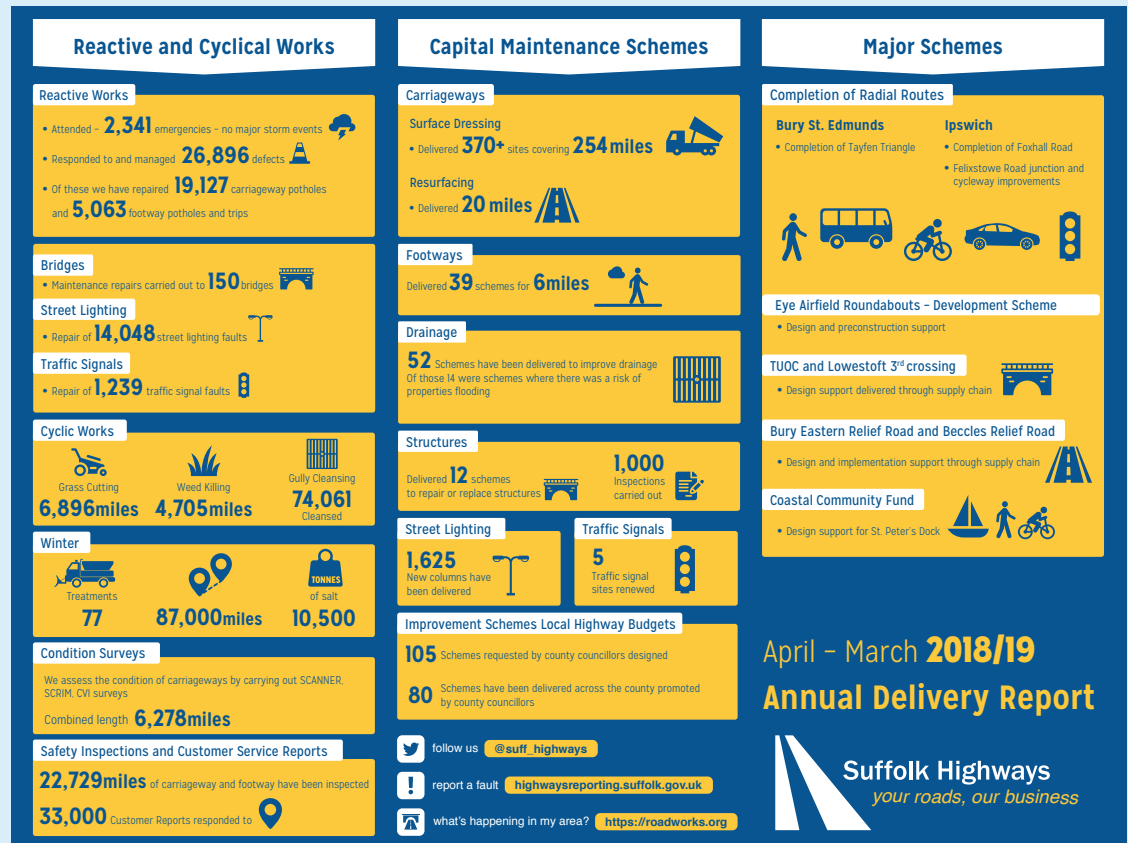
Reactive and Cyclical Works

Reactive Works

• Attended - 2,341 emergencies - no major storm events

• Responded to and managed 26,896 defects

• Of these we have repaired 19,127 carriageway potholes and 5,063 footway potholes and trips

Bridges

• Maintenance repairs carried out to 150 bridges

Street Lighting

• Repair of 14,048 street lighting faults

Traffic Signals

• Repair of 1,239 traffic signal faults

Cyclic Works

Grass Cutting 6,896miles

Weed Killing 4,705miles

Gully Cleansing 74,061 Cleansed

Winter

Treatments 77

87,000miles

TONNES of salt 10,500

Condition Surveys

We assess the condition of carriageways by carrying out SCANNER, SCRIM, CVI surveys

Combined length 6,278miles

Safety Inspections and Customer Service Reports

22,729miles of carriageway and footway have been inspected

33,000 Customer Reports responded to

Capital Maintenance Schemes

Carriageways

Surface Dressing

• Delivered 370+ sites covering 254miles

Resurfacing

• Delivered 20 miles

Footways

Delivered 39 schemes for 6miles

Drainage

52 Schemes have been delivered to improve drainage
Of those 14 were schemes where there was a risk of properties flooding

Structures

Delivered 12 schemes to repair or replace structures

1,000 Inspections carried out

Street Lighting

1,625 New columns have been delivered

Traffic Signals

5 Traffic signal sites renewed

Improvement Schemes Local Highway Budgets

105 Schemes requested by county councillors designed

80 Schemes have been delivered across the county promoted by county councillors

follow us @suff_highways

report a fault highwaysreporting.suffolk.gov.uk

what's happening in my area? https://roadworks.org

Major Schemes

Completion of Radial Routes

Bury St. Edmunds

• Completion of Tayfen Triangle

Ipswich

• Completion of Foxhall Road

• Felixstowe Road junction and cycleway improvements

Eye Airfield Roundabouts - Development Scheme

• Design and preconstruction support

TUOC and Lowestoft 3rd crossing

• Design support delivered through supply chain

Bury Eastern Relief Road and Beccles Relief Road

• Design and implementation support through supply chain

Coastal Community Fund

• Design support for St. Peter's Dock

April - March 2018/19

Annual Delivery Report

Suffolk Highways
your roads, our business